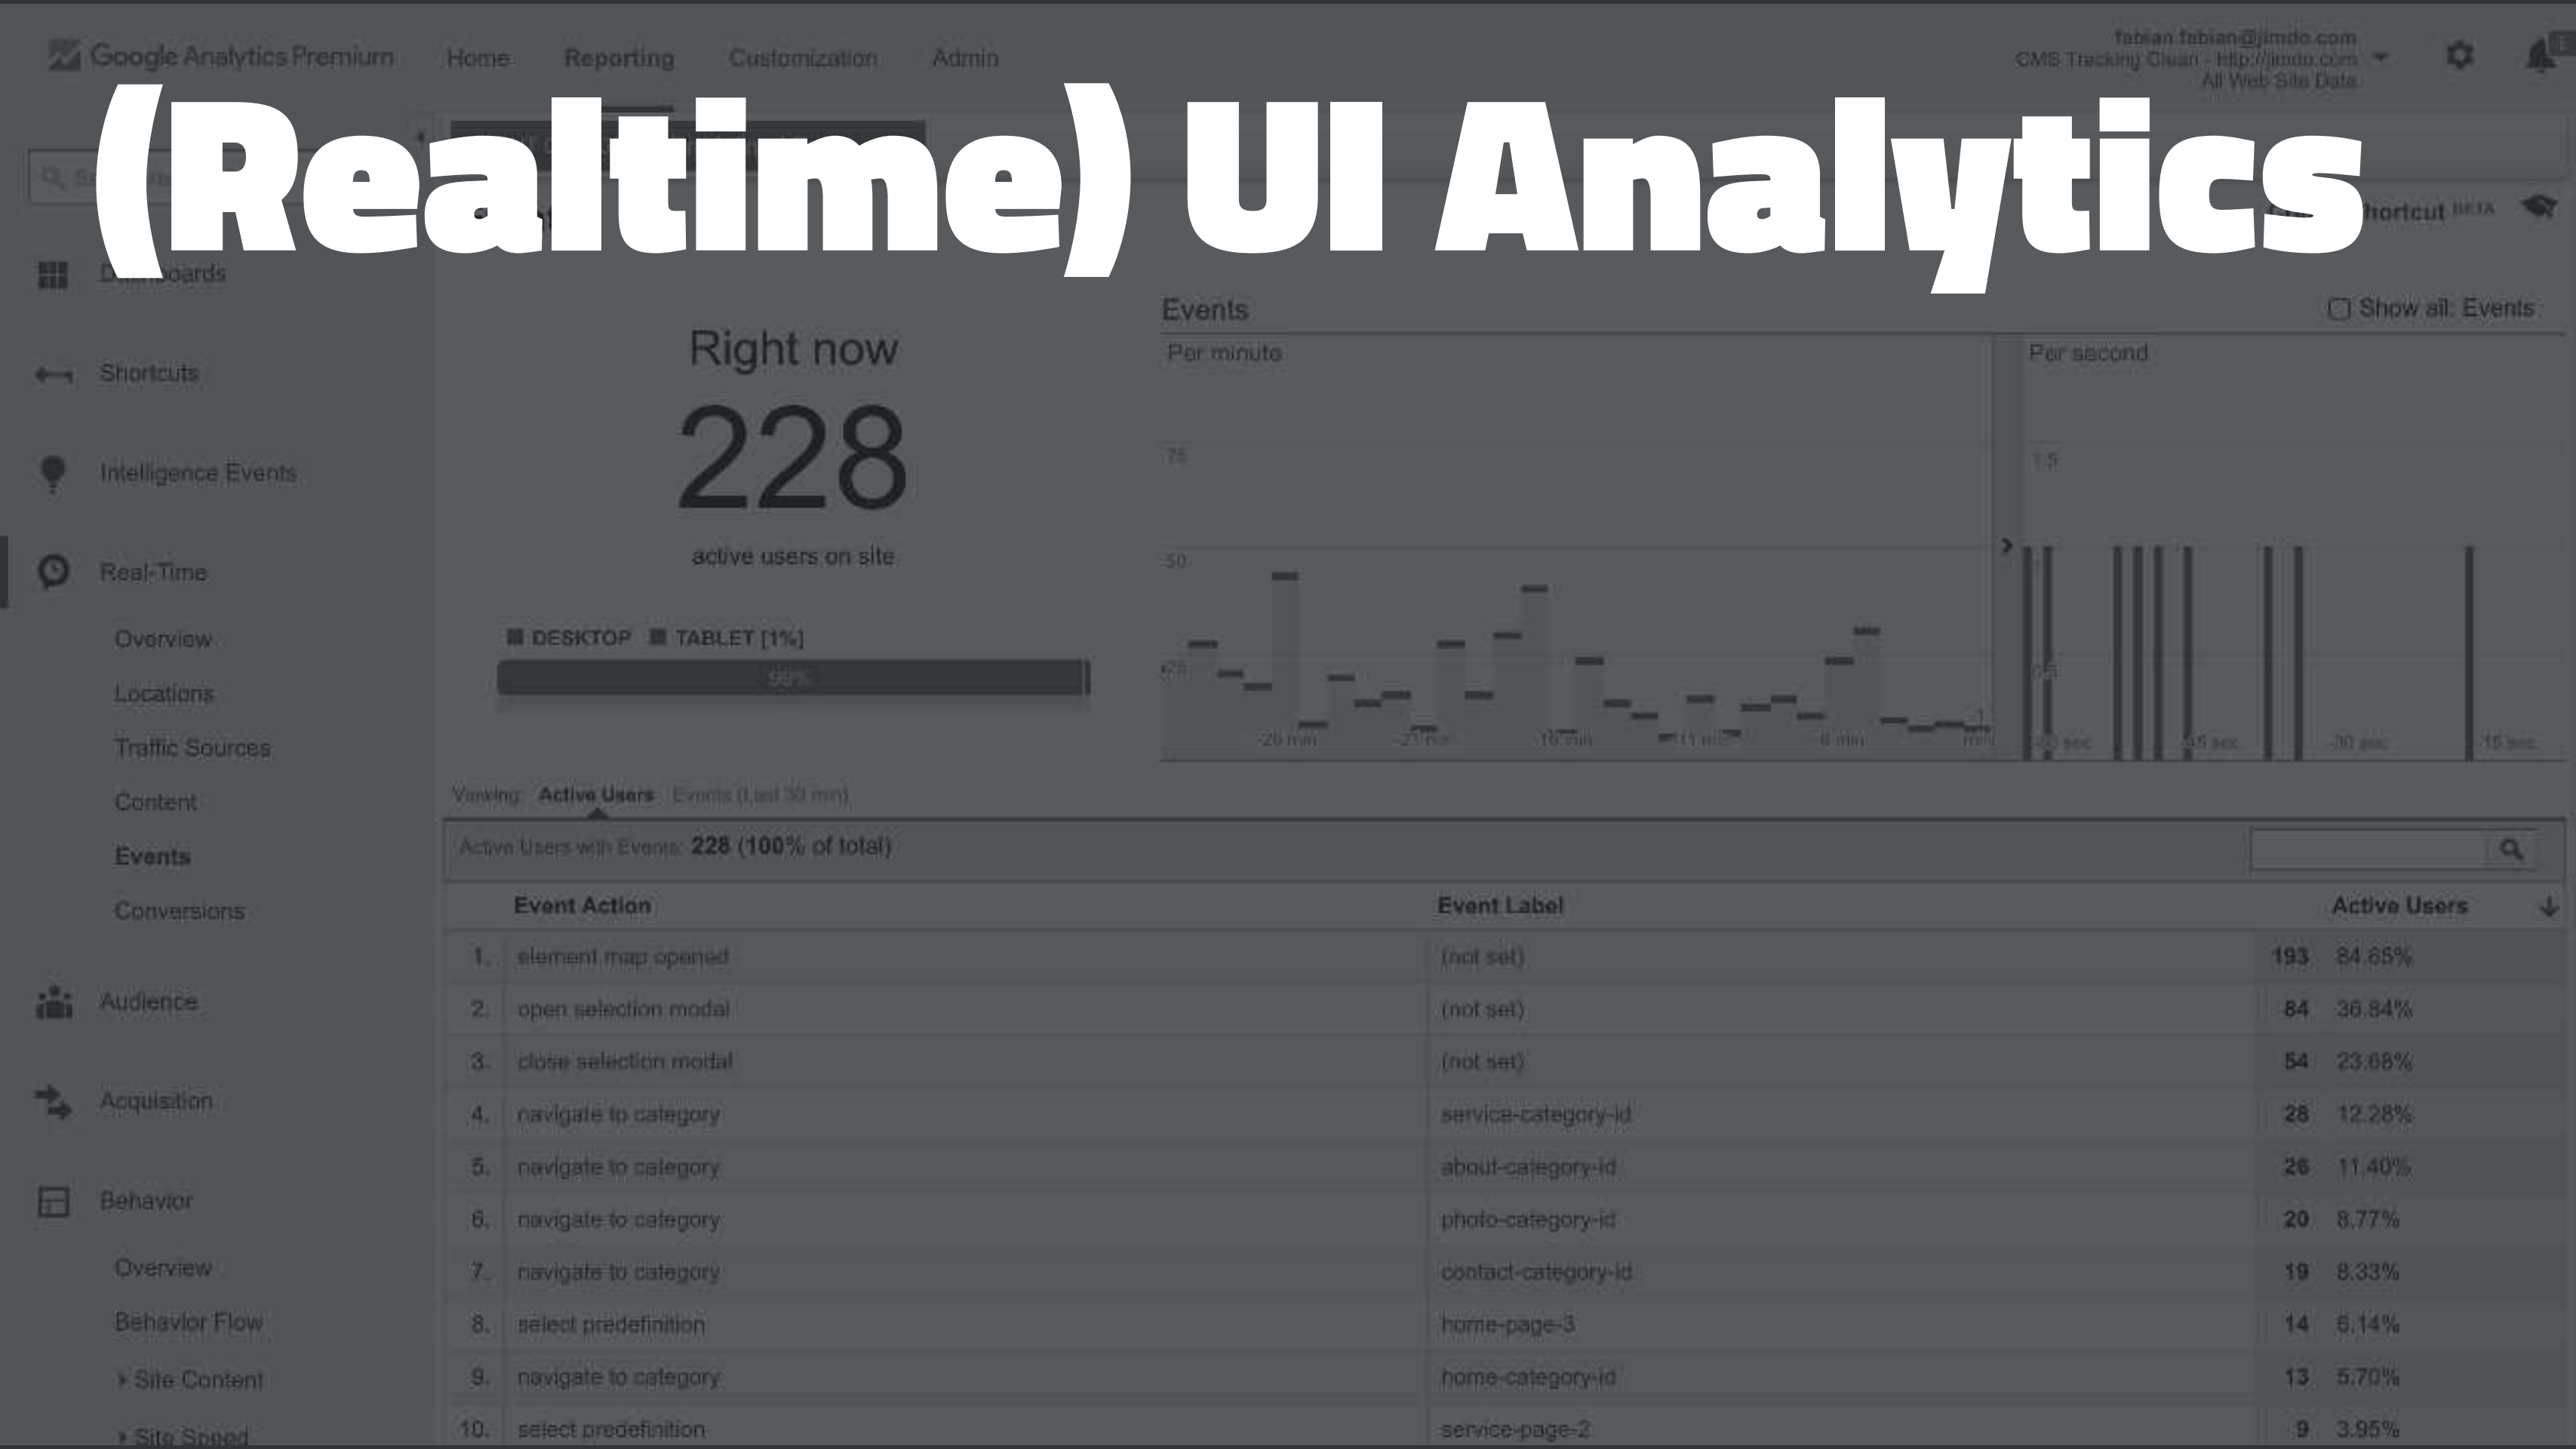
(Realtime) UI Analytics

Google Analytics Premium Home Reporting Customization Admin

fabian fabian@jimdo.com
CMS Tracking Clean - http://jimdo.com
All Web Site Data

Dashboards
Shortcuts
Intelligence Events
Real-Time
Overview
Locations
Traffic Sources
Content
Events
Conversions
Audience
Acquisition
Behavior
Overview
Behavior Flow
Site Content
Site Speed

Shortcut BETA

Right now
228
active users on site

DESKTOP TABLET [1%]
99%

Events
Show all: Events
Per minute
Per second

Viewing: Active Users Events (Last 30 min)

Active Users with Events: 228 (100% of total)

| | Event Action | Event Label | Active Users | |
|---|---|---|---|---|
| 1. | element map opened | (not set) | 193 | 84.65% |
| 2. | open selection modal | (not set) | 84 | 36.84% |
| 3. | close selection modal | (not set) | 54 | 23.68% |
| 4. | navigate to category | service-category-id | 28 | 12.28% |
| 5. | navigate to category | about-category-id | 26 | 11.40% |
| 6. | navigate to category | photo-category-id | 20 | 8.77% |
| 7. | navigate to category | contact-category-id | 19 | 8.33% |
| 8. | select predefinition | home-page-3 | 14 | 6.14% |
| 9. | navigate to category | home-category-id | 13 | 5.70% |
| 10. | select predefinition | service-page-2 | 9 | 3.95% |